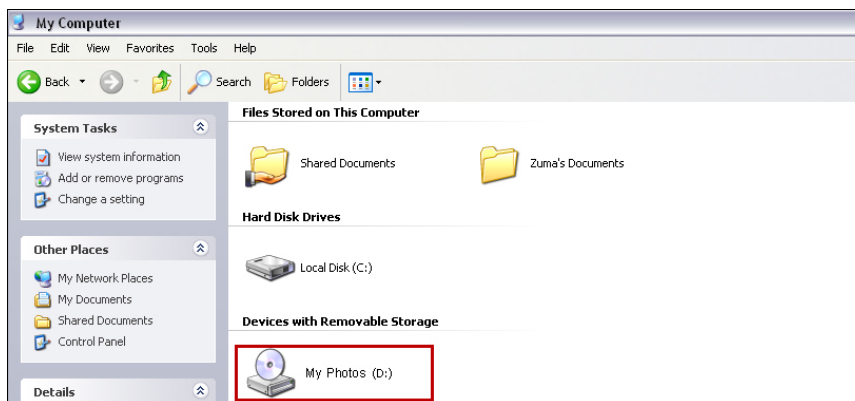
My Computer

File Edit View Favorites Tools Help

Back Search Folders

System Tasks

View system information
Add or remove programs
Change a setting

Other Places

My Network Places
My Documents
Shared Documents
Control Panel

Details

Files Stored on This Computer

Shared Documents
Zuma's Documents

Hard Disk Drives

Local Disk (C:)

Devices with Removable Storage

My Photos (D:)